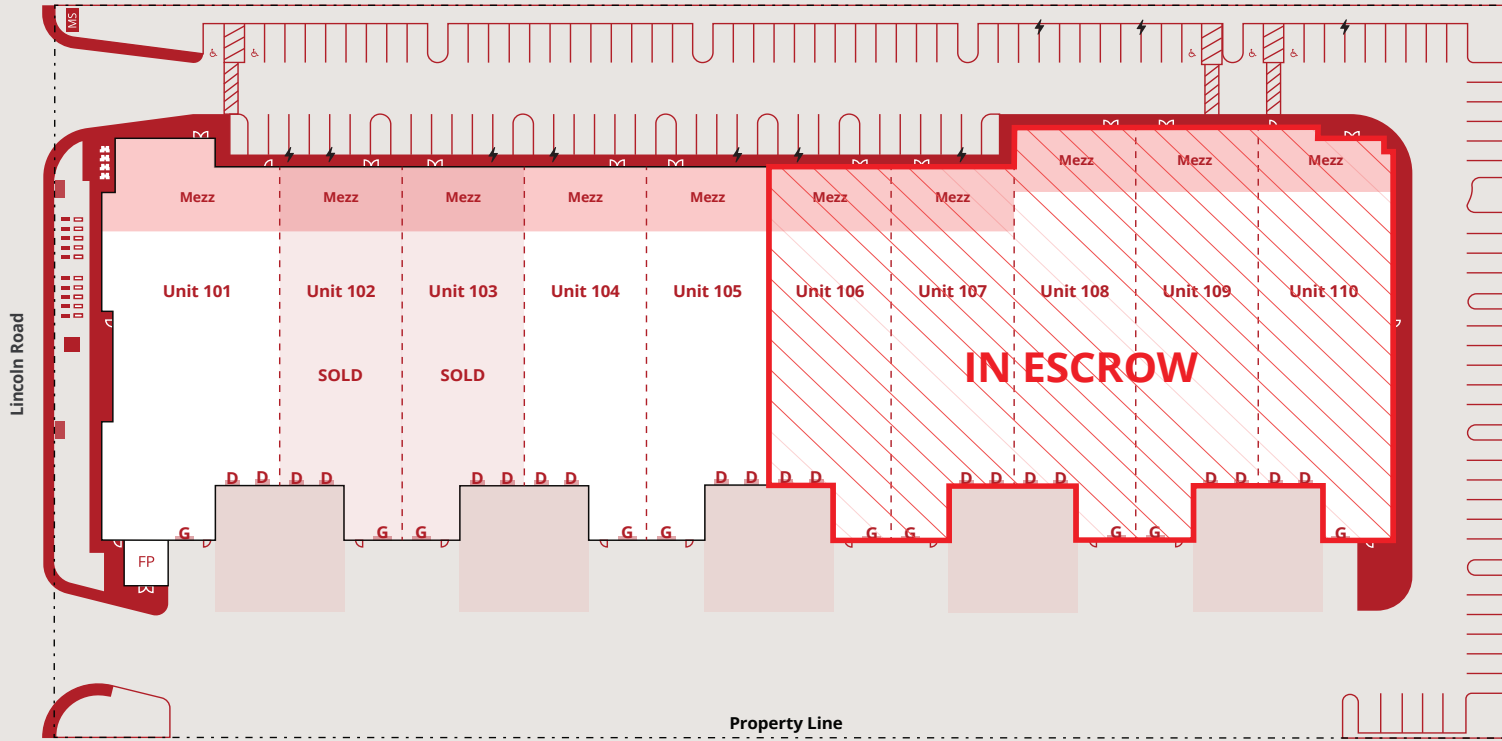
MS

Mezz Mezz Mezz Mezz Mezz Mezz Mezz Mezz Mezz Mezz

Unit 101 Unit 102 Unit 103 Unit 104 Unit 105 Unit 106 Unit 107 Unit 108 Unit 109 Unit 110

SOLD SOLD

IN ESCROW

Lincoln Road

D D D D D D D D D D D D D D D D D D D D

G G G G G G G G G G

FP

Property Line